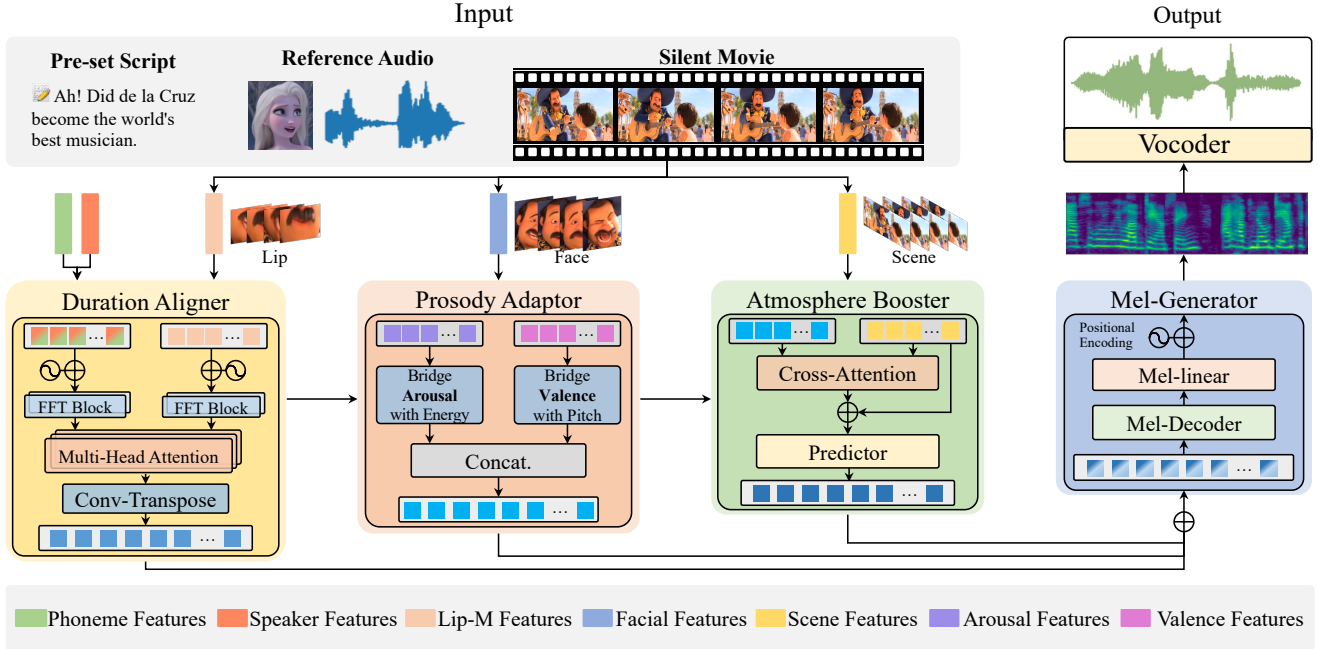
Input

Output

Pre-set Script

Ah! Did de la Cruz become the world's best musician.

Reference Audio

Silent Movie

Vocoder

Lip

Face

Scene

Duration Aligner

FFT Block

FFT Block

Multi-Head Attention

Conv-Transpose

...

...

...

Prosody Adaptor

...

...

Bridge **Arousal** with Energy

Bridge **Valence** with Pitch

Concat.

...

Atmosphere Booster

...

...

Cross-Attention

Predictor

...

Mel-Generator

Positional Encoding

Mel-linear

Mel-Decoder

...

Phoneme Features Speaker Features Lip-M Features Facial Features Scene Features Arousal Features Valence Features